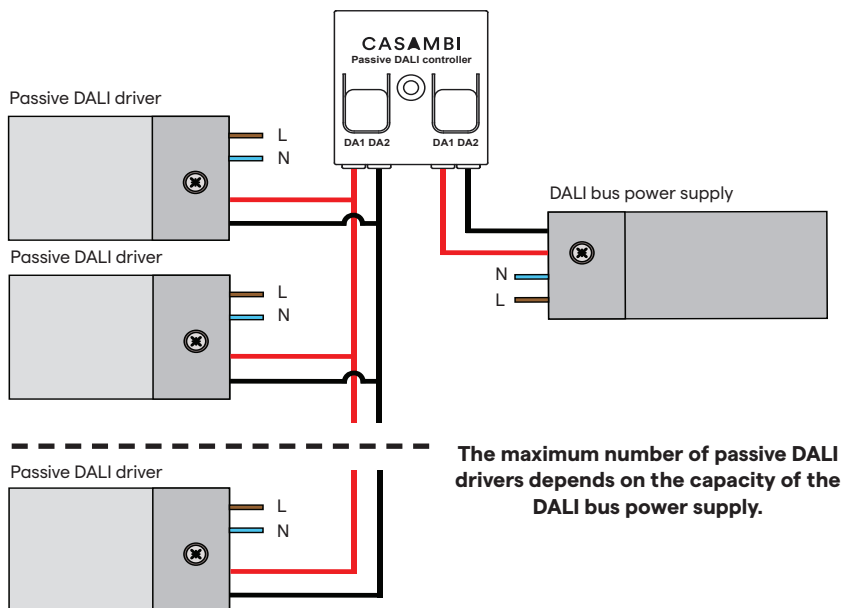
CASAMBI
Passive DALI controller

DA1 DA2 DA1 DA2

Passive DALI driver

L
N

DALI bus power supply

N
L

Passive DALI driver

L
N

Passive DALI driver

L
N

The maximum number of passive DALI drivers depends on the capacity of the DALI bus power supply.